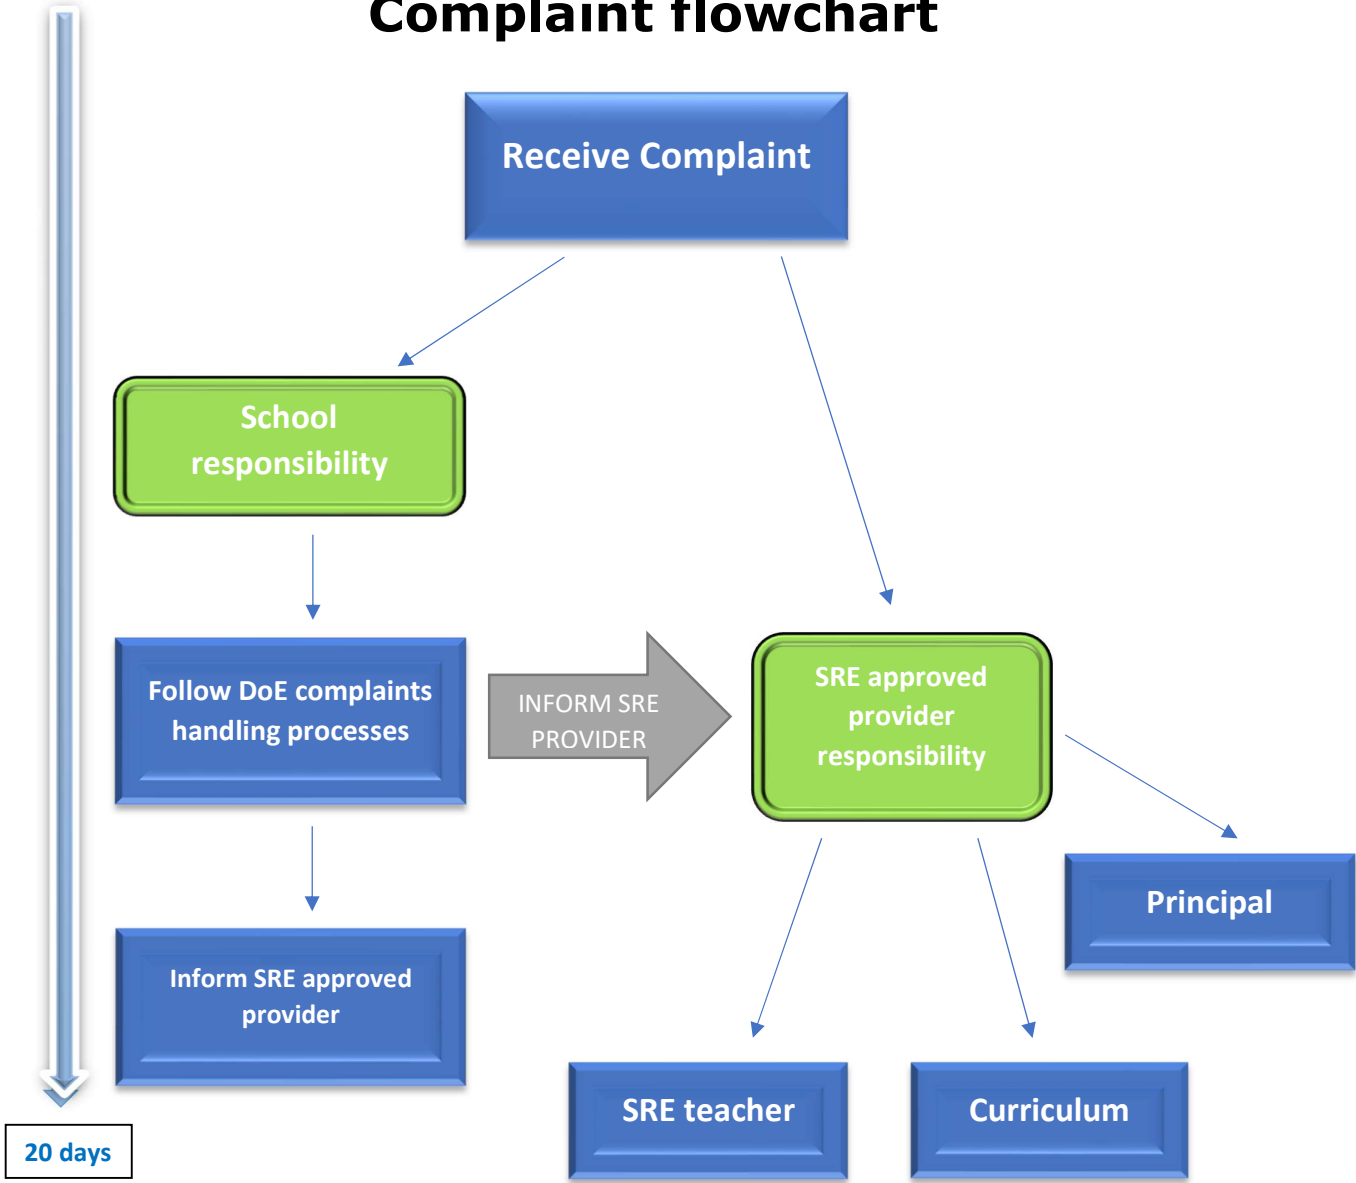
Complaint flowchart

Receive Complaint

School responsibility

Follow DoE complaints handling processes

INFORM SRE PROVIDER

SRE approved provider responsibility

Inform SRE approved provider

Principal

SRE teacher

Curriculum

20 days